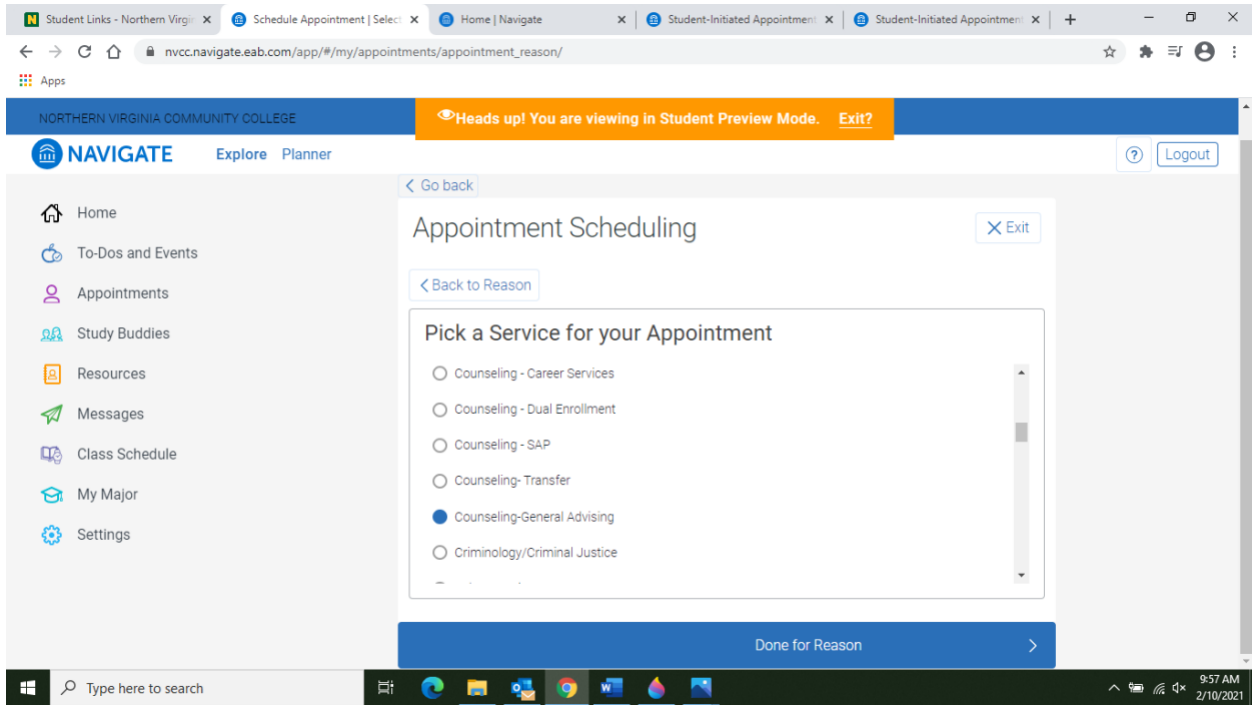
Student Links - Northern Virgi ×
Schedule Appointment | Select ×
Home | Navigate ×
Student-Initiated Appointment ×
Student-Initiated Appointment ×
+

nvcc.navigate.eab.com/app/#/my/appointments/appointment_reason/

Apps

NORTHERN VIRGINIA COMMUNITY COLLEGE

Heads up! You are viewing in Student Preview Mode. Exit?

NAVIGATE Explore Planner

? Logout

Home
To-Dos and Events
Appointments
Study Buddies
Resources
Messages
Class Schedule
My Major
Settings

Go back

Appointment Scheduling

Exit

Back to Reason

Pick a Service for your Appointment

Counseling - Career Services
Counseling - Dual Enrollment
Counseling - SAP
Counseling- Transfer
Counseling-General Advising
Criminology/Criminal Justice

Done for Reason

Type here to search

9:57 AM
2/10/2021